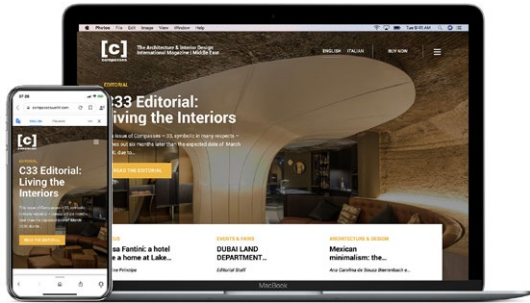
Photos File Edit Image View Window Help

[c]
COMPASSES

The Architecture & Interior Design International Magazine | Middle East

ENGLISH ITALIAN BUY NOW

EDITORIAL

C33 Editorial: Living the Interiors

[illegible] issue of Compasses – 33, symbolic in many respects – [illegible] out two months later than the expected date of March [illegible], due to...

READ THE EDITORIAL

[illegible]sa Fantini: a hotel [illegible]e a home at Lake...

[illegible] Principe

EVENTS & FAIRS

DUBAI LAND DEPARTMENT...

Editorial Staff

ARCHITECTURE & DESIGN

Mexican minimalism: the...

Ana Carolina de Souza Bierrenbach e...

MacBook

17:25

compassesworld.com

[c]

EDITORIAL

C33 Editorial: Living the Interiors

READ THE EDITORIAL